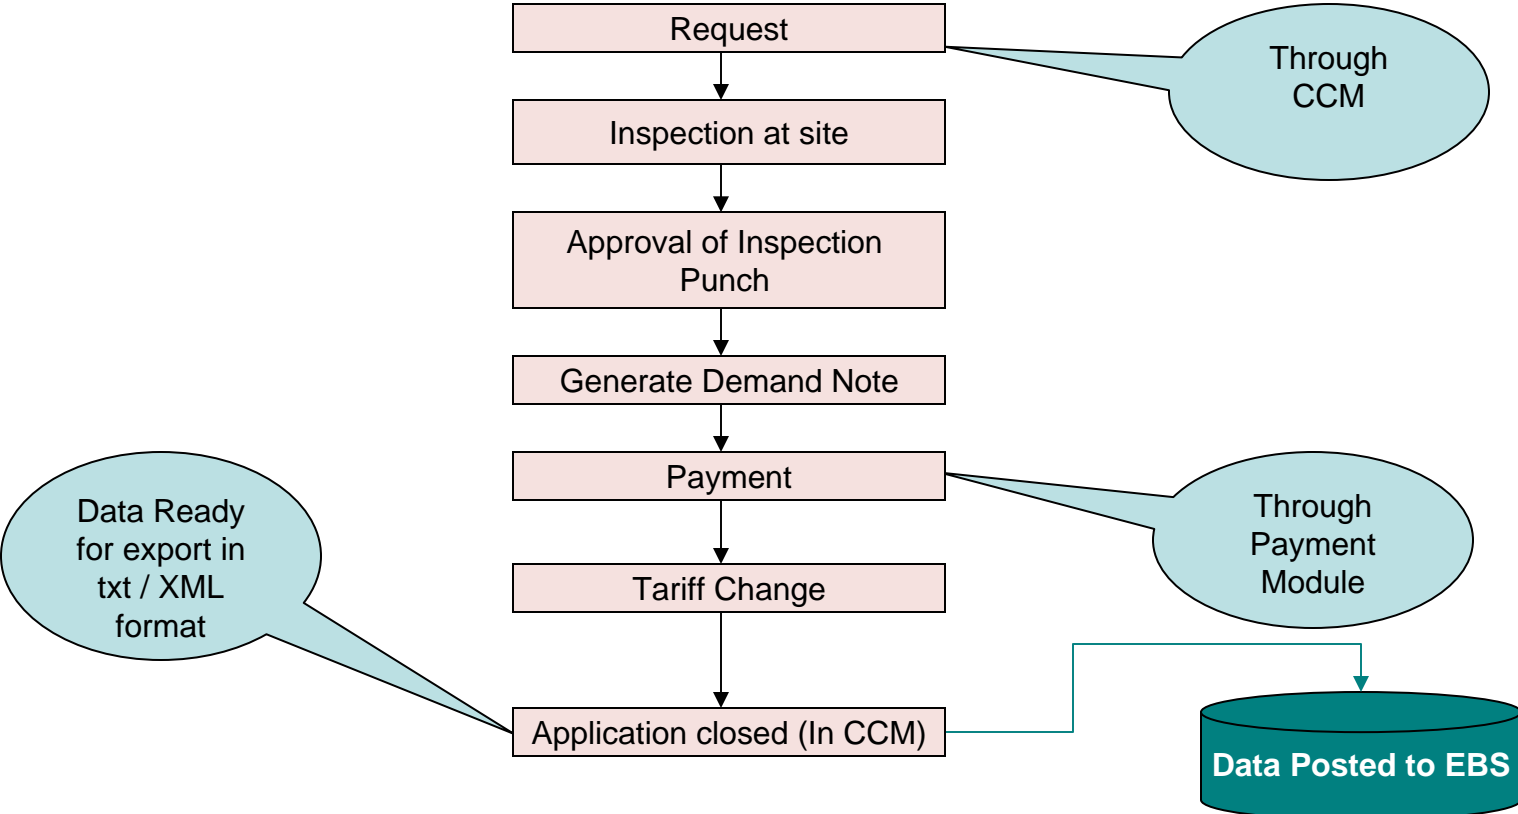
Request

Through CCM

Inspection at site

Approval of Inspection Punch

Generate Demand Note

Payment

Through Payment Module

Data Ready for export in txt / XML format

Tariff Change

Application closed (In CCM)

Data Posted to EBS